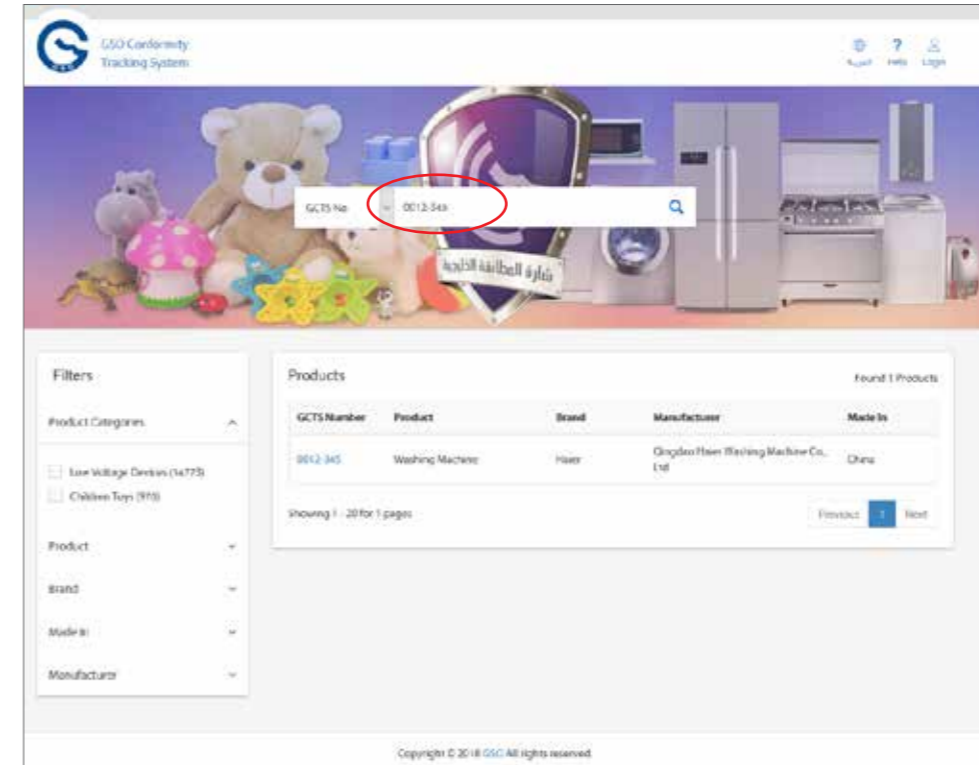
GSO Conformity Tracking System

عربية Help Login

GCTS No 0012-345

شارة المطابقة الخليجية

Filters

Product Categories

Low Voltage Devices (14773)
Children Toys (910)

Product

Brand

Made in

Manufacturer

Products

Found 1 Products

| GCTS Number | Product | Brand | Manufacturer | Made In |
|---|---|---|---|---|
| 0012-345 | Washing Machine | Haier | Qingdao Haier Washing Machine Co., Ltd | China |

Showing 1 - 20 for 1 pages

Previous 1 Next

Copyright © 2018 GSO All rights reserved.